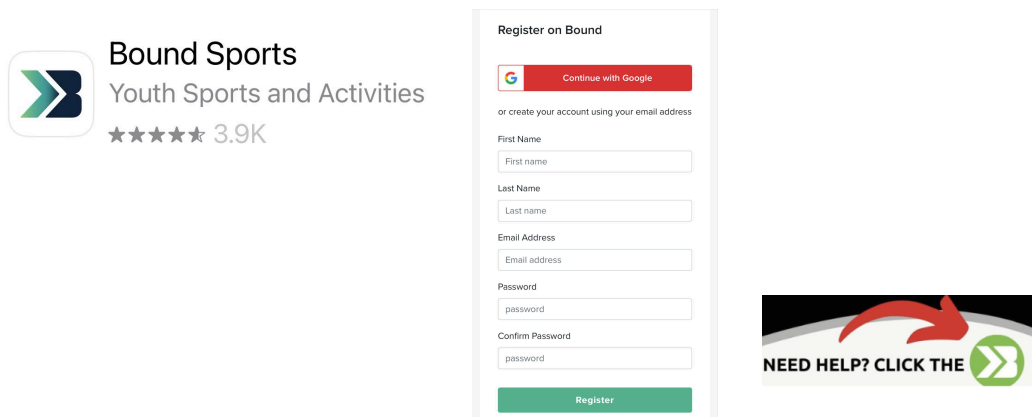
Bound Sports
Youth Sports and Activities
3.9K

Register on Bound

Continue with Google

or create your account using your email address

First Name
First name

Last Name
Last name

Email Address
Email address

Password
password

Confirm Password
password

Register

NEED HELP? CLICK THE